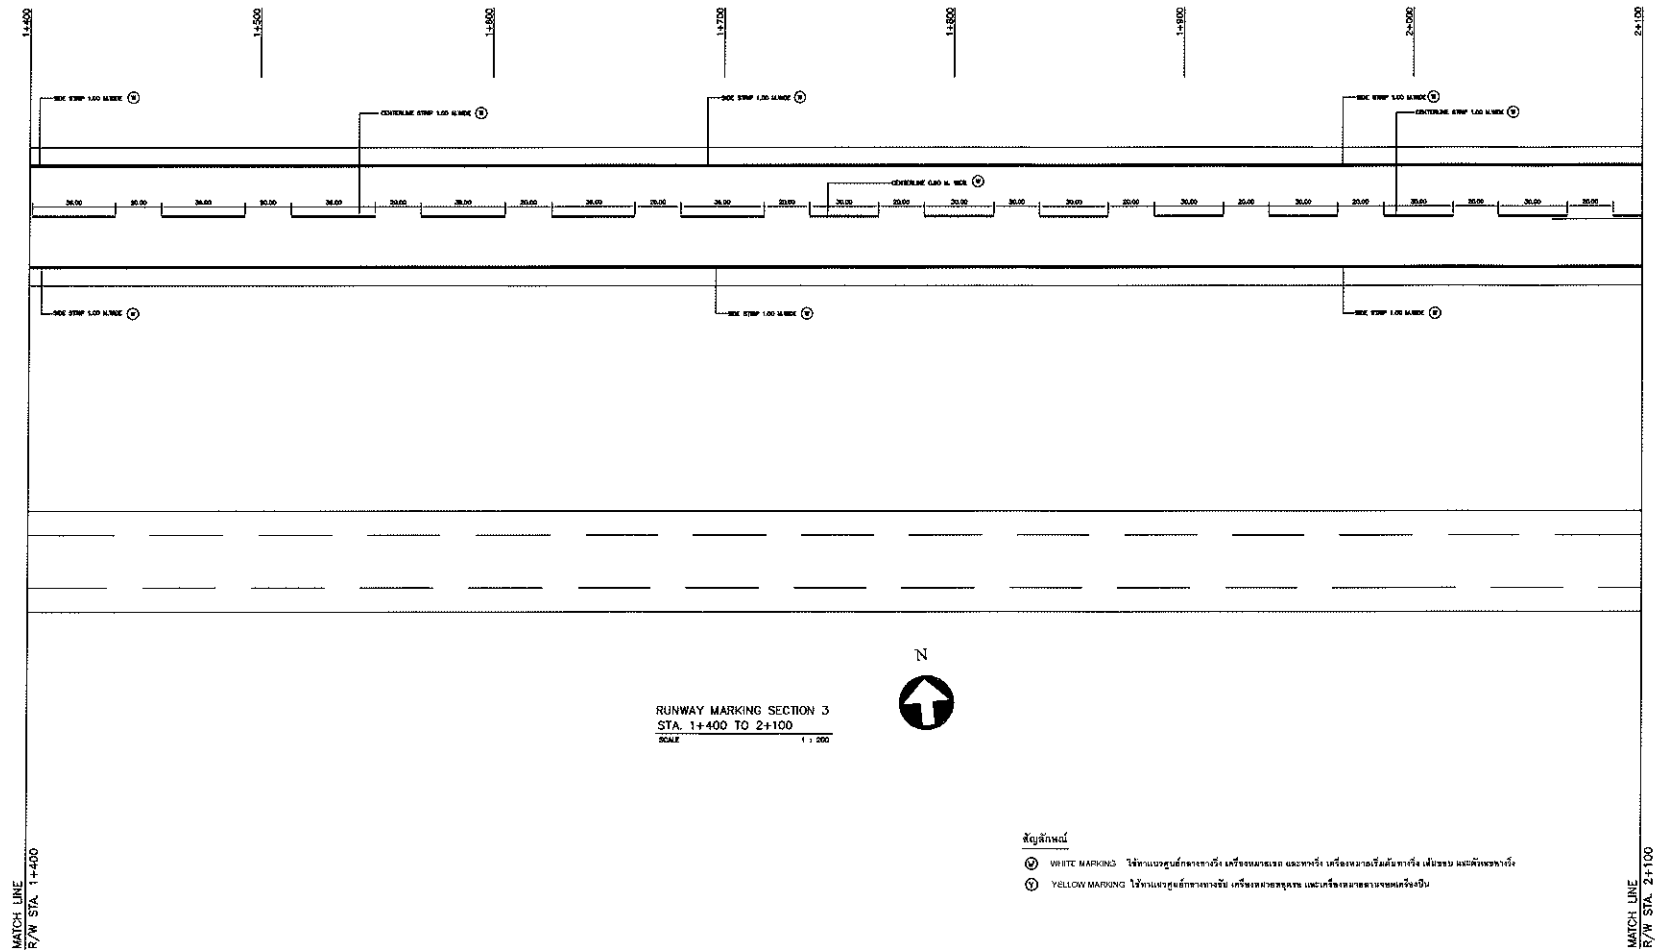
1+400
1+500
1+600
1+700
1+800
1+900
2+000
2+100

SIDE STRIP 1.00 M.WIDE (W)
CENTERLINE STRIP 1.00 M.WIDE (W)
SIDE STRIP 1.00 M.WIDE (W)
SIDE STRIP 1.00 M.WIDE (W)
CENTERLINE STRIP 1.00 M.WIDE (W)

CENTERLINE 0.90 M. WIDE (W)

30.00 20.00 30.00 20.00 30.00 20.00 30.00 20.00 30.00 20.00 30.00 20.00 30.00 20.00 30.00 20.00 30.00 20.00 30.00 20.00 30.00 20.00 30.00 20.00 30.00 20.00 30.00 20.00

SIDE STRIP 1.00 M.WIDE (W)
SIDE STRIP 1.00 M.WIDE (W)
SIDE STRIP 1.00 M.WIDE (W)

N

RUNWAY MARKING SECTION 3
STA. 1+400 TO 2+100
SCALE 1 : 200

สัญลักษณ์
(W) WHITE MARKING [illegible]
(Y) YELLOW MARKING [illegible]

MATCH LINE
R/W STA. 1+400

MATCH LINE
R/W STA. 2+100